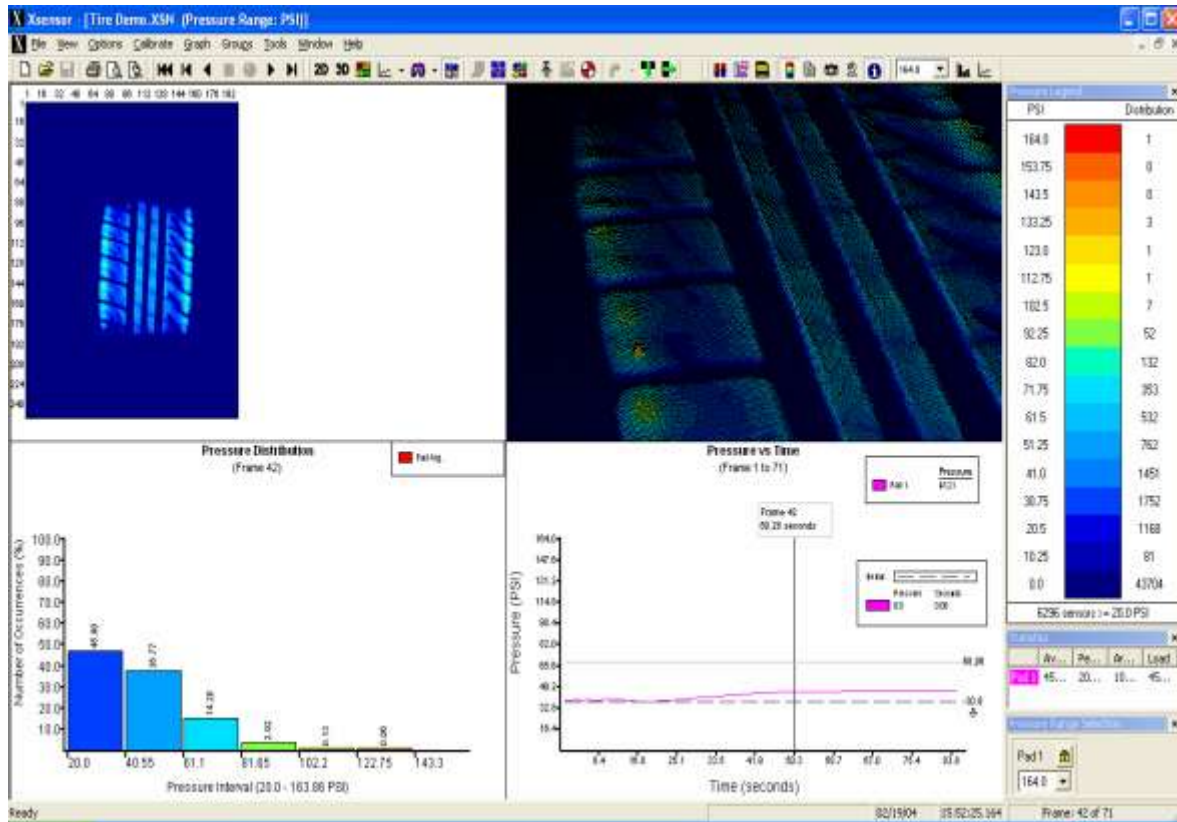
Xsensor - [Tire Demo.XSN (Pressure Range: PSI)]

File View Options Calibrate Graph Groups Tools Window Help

2D 3D

164.0

1 16 32 48 64 80 96 112 128 144 160 176 192

16 32 48 64 80 96 112 128 144 160 176 192 208 224 240

Pressure Legend

| PSI | Distribution |
|---|---|
| 164.0 | 1 |
| 153.75 | 0 |
| 143.5 | 0 |
| 133.25 | 3 |
| 123.0 | 1 |
| 112.75 | 1 |
| 102.5 | 7 |
| 92.25 | 52 |
| 82.0 | 132 |
| 71.75 | 353 |
| 61.5 | 532 |
| 51.25 | 762 |
| 41.0 | 1451 |
| 30.75 | 1752 |
| 20.5 | 1168 |
| 10.25 | 81 |
| 0.0 | 43704 |

6296 sensors >= 20.0 PSI

Statistics

| | Av... | Pe... | Ar... | Load |
|---|---|---|---|---|
| Pad 1 | 45... | 20... | 10... | 45... |

Pressure Range Selection

Pad 1

164.0

Pressure Distribution
(Frame 42)

Pad Avg

Number of Occurrences (%)

100.0 90.0 80.0 70.0 60.0 50.0 40.0 30.0 20.0 10.0

46.90 36.77 14.28 2.02 0.13 0.06

20.0 40.55 61.1 81.65 102.2 122.75 143.3

Pressure Interval (20.0 - 163.86 PSI)

Pressure vs Time
(Frame 1 to 71)

Pad 1 Pressure 45.21

Frame 40
60.28 seconds

Initial
Pressure Seconds
50 000

Pressure (PSI)

164.0 147.6 131.2 114.8 98.4 82.0 65.6 49.2 32.8 16.4

65.28

30.0

6.4 16.8 25.1 33.5 41.9 50.3 58.7 67.0 75.4 83.8

Time (seconds)

Ready

02/19/04 15:52:25.164 Frame: 42 of 71